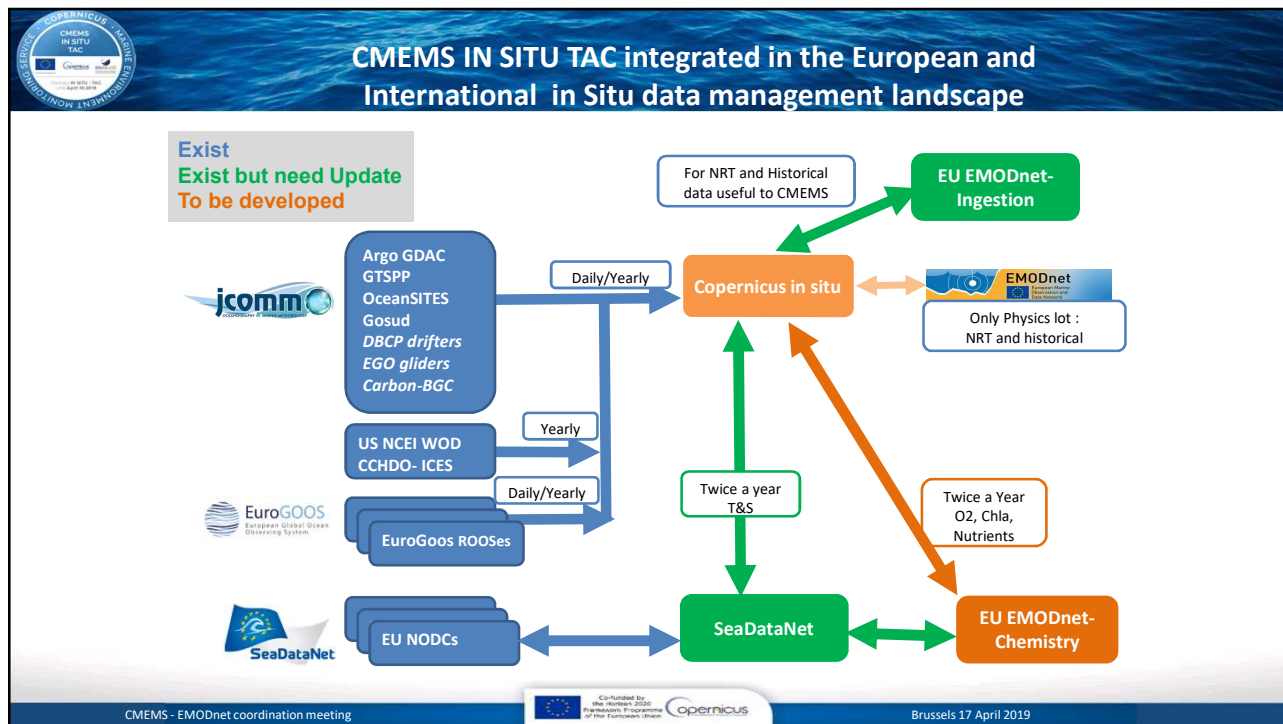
COPERNICUS MARINE ENVIRONMENT MONITORING SERVICE
CMEMS IN SITU TAC

CMEMS IN SITU TAC integrated in the European and International in Situ data management landscape

Exist
Exist but need Update
To be developed

For NRT and Historical data useful to CMEMS

EU EMODnet-Ingestion

Argo GDAC
GTSPP
OceanSITES
Gosud
DBCP drifters
EGO gliders
Carbon-BGC

jcomm

Daily/Yearly

Copernicus in situ

EMODnet

Only Physics lot : NRT and historical

Yearly

US NCEI WOD
CCHDO- ICES

Daily/Yearly

Twice a year T&S

Twice a Year O2, Chla, Nutrients

EuroGOOS
European Global Ocean Observing System

EuroGoos ROOSes

SeaDataNet

EU NODCs

SeaDataNet

EU EMODnet-Chemistry

CMEMS - EMODnet coordination meeting

Co-funded by the Horizon 2020 Framework Programme of the European Union

Copernicus

Brussels 17 April 2019